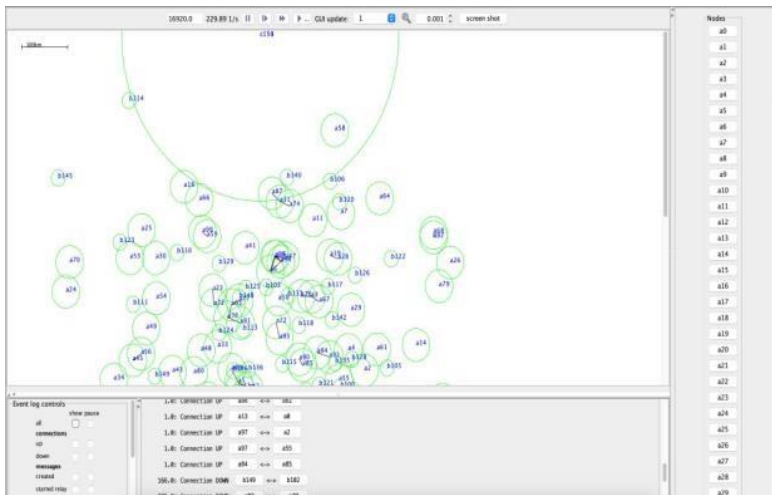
16920.0 229.89 1/s GUI update: 1 0.001 screen shot

100km

c158

b114

a58

b145

a16

b149

b106

a64

a66

a87

b122

a7

a11

a25

a69

b123

a53

a50

b110

b129

a41

a83

a70

a26

a24

b126

a79

b111

a54

b125

b102

b117

a29

a49

b142

b124

b118

a14

a48

a4

a61

a34

b149

a80

b136

b105

b121

Event log controls

view pause

all

connections

up

down

messages

created

started relay

1.0: Connection UP a13 <-> a8

1.0: Connection UP a97 <-> a2

1.0: Connection UP a97 <-> a55

1.0: Connection UP a84 <-> a85

166.0: Connection DOWN b149 <-> b102

Nodes

a0
a1
a2
a3
a4
a5
a6
a7
a8
a9
a10
a11
a12
a13
a14
a15
a16
a17
a18
a19
a20
a21
a22
a23
a24
a25
a26
a27
a28
a29